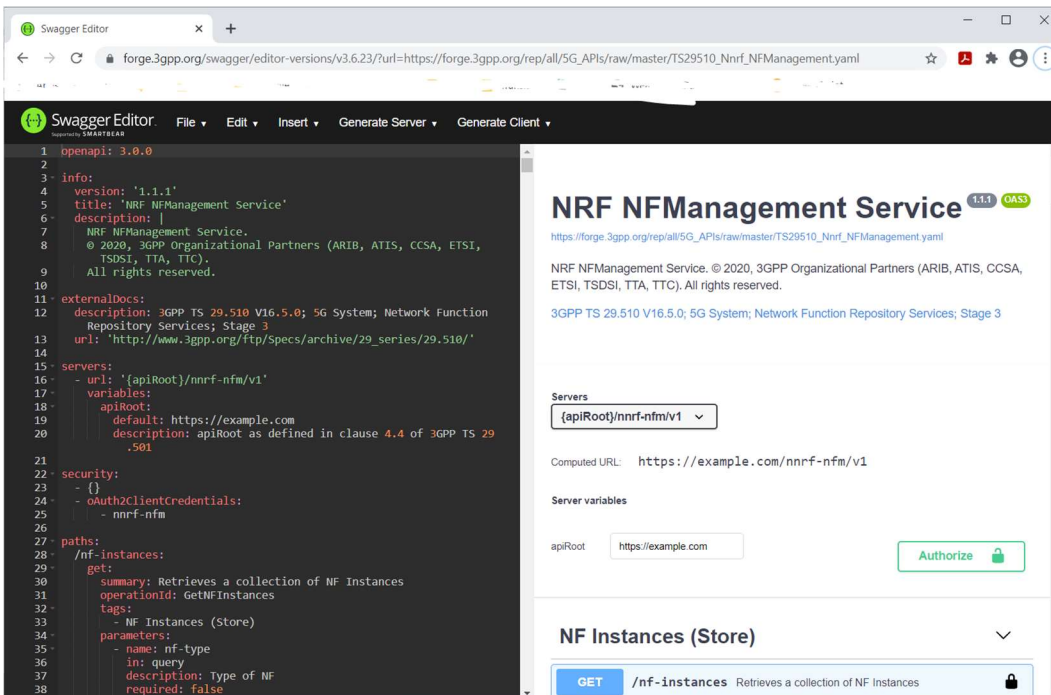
Swagger Editor ×  +

forge.3gpp.org/swagger/editor-versions/v3.6.23/?url=https://forge.3gpp.org/rep/all/5G_APIs/raw/master/TS29510_Nnrf_NFManagement.yaml

Swagger Editor. Supported by SMARTBEAR  File ▾  Edit ▾  Insert ▾  Generate Server ▾  Generate Client ▾

1 openapi: 3.0.0
2
3 info:
4 version: '1.1.1'
5 title: 'NRF NFManagement Service'
6 description: |
7 NRF NFManagement Service.
8 © 2020, 3GPP Organizational Partners (ARIB, ATIS, CCSA, ETSI, TSDSI, TTA, TTC).
9 All rights reserved.
10
11 externalDocs:
12 description: 3GPP TS 29.510 V16.5.0; 5G System; Network Function Repository Services; Stage 3
13 url: 'http://www.3gpp.org/ftp/Specs/archive/29_series/29.510/'
14
15 servers:
16 - url: '{apiRoot}/nnrf-nfm/v1'
17 variables:
18 apiRoot:
19 default: https://example.com
20 description: apiRoot as defined in clause 4.4 of 3GPP TS 29.501
21
22 security:
23 - {}
24 - oAuth2ClientCredentials:
25 - nnrf-nfm
26
27 paths:
28 /nf-instances:
29 get:
30 summary: Retrieves a collection of NF Instances
31 operationId: GetNFInstances
32 tags:
33 - NF Instances (Store)
34 parameters:
35 - name: nf-type
36 in: query
37 description: Type of NF
38 required: false

NRF NFManagement Service 1.1.1 OAS3
https://forge.3gpp.org/rep/all/5G_APIs/raw/master/TS29510_Nnrf_NFManagement.yaml

NRF NFManagement Service. © 2020, 3GPP Organizational Partners (ARIB, ATIS, CCSA, ETSI, TSDSI, TTA, TTC). All rights reserved.

3GPP TS 29.510 V16.5.0; 5G System; Network Function Repository Services; Stage 3

Servers
{apiRoot}/nnrf-nfm/v1

Computed URL: https://example.com/nnrf-nfm/v1

Server variables

apiRoot https://example.com

Authorize

NF Instances (Store)

GET /nf-instances Retrieves a collection of NF Instances